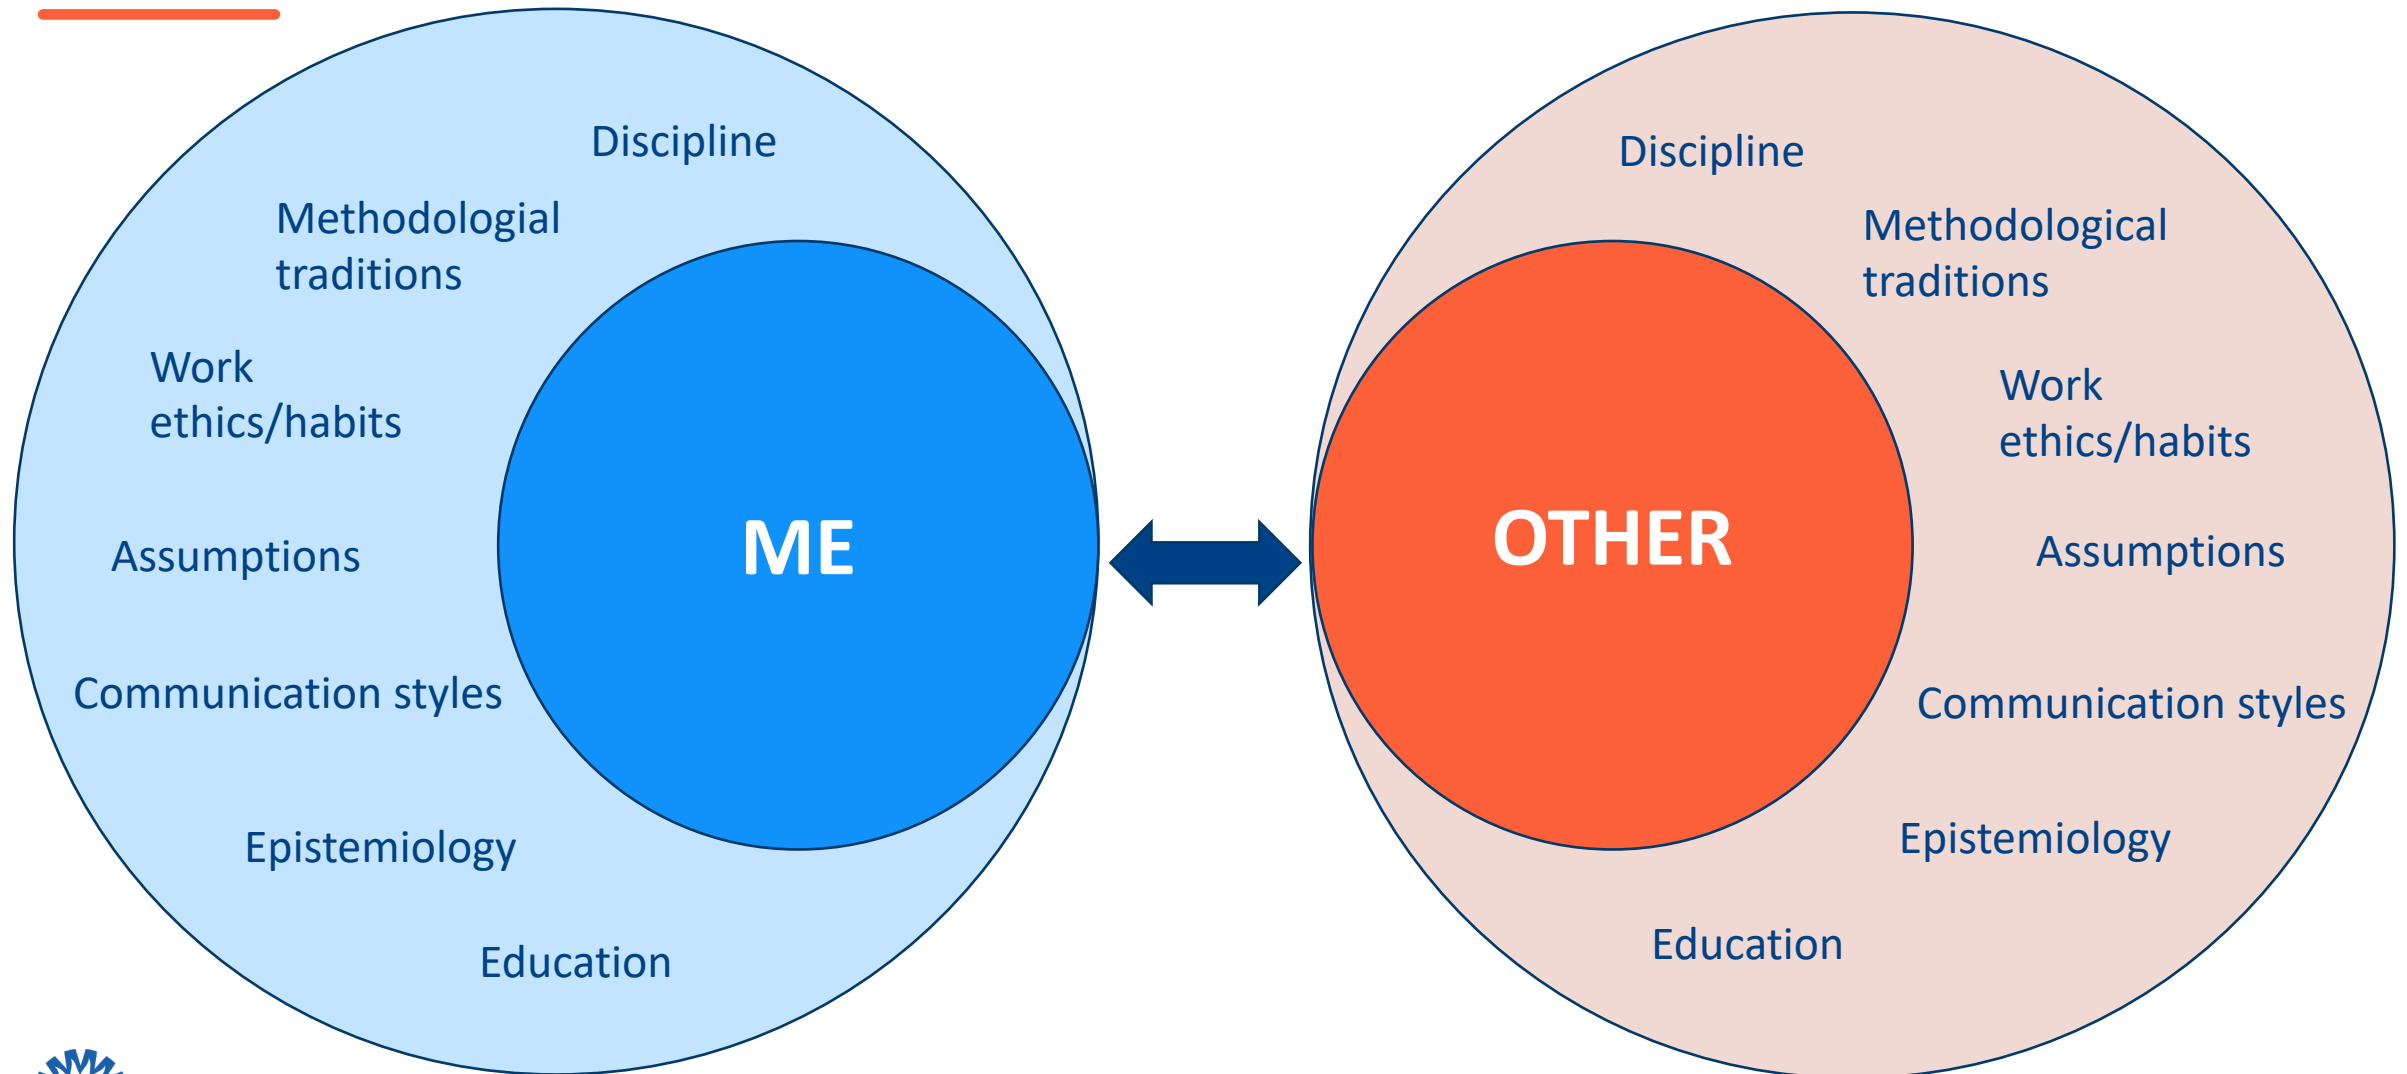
Discipline

Methodologial traditions

Work ethics/habits

Assumptions

Communication styles

Epistemiology

Education

ME

OTHER

Discipline

Methodological traditions

Work ethics/habits

Assumptions

Communication styles

Epistemiology

Education